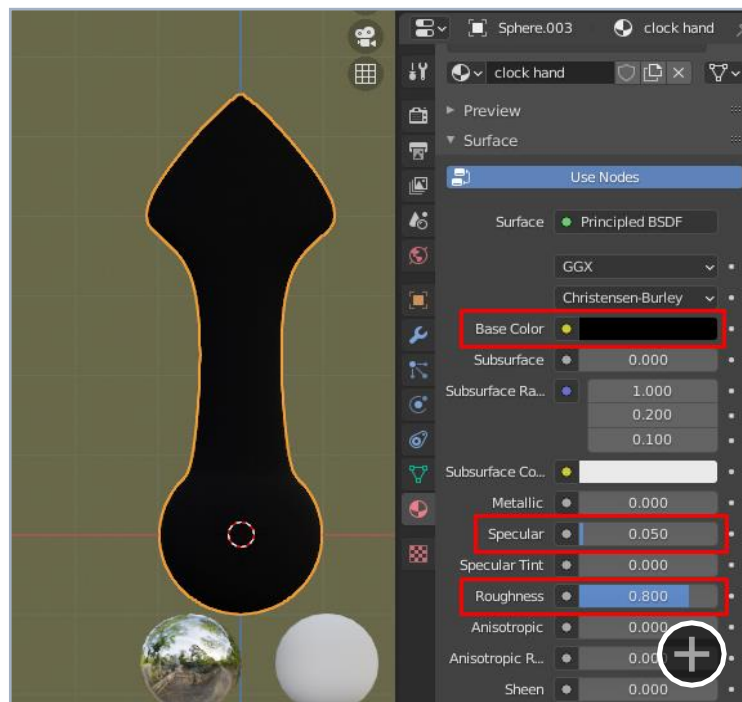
Sphere.003 clock hand

clock hand

Preview

Surface

Use Nodes

Surface Principled BSDF

GGX

Christensen-Burley

Base Color

Subsurface 0.000

Subsurface Ra... 1.000

0.200

0.100

Subsurface Co...

Metallic 0.000

Specular 0.050

Specular Tint 0.000

Roughness 0.800

Anisotropic 0.000

Anisotropic R... 0.00

Sheen 0.000